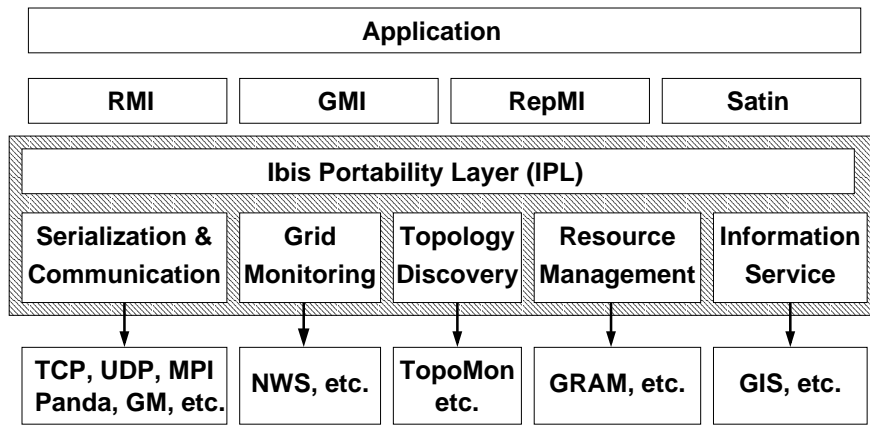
Application

RMI

GMI

RepMI

Satin

Ibis Portability Layer (IPL)

Serialization & Communication

Grid Monitoring

Topology Discovery

Resource Management

Information Service

TCP, UDP, MPI Panda, GM, etc.

NWS, etc.

TopoMon etc.

GRAM, etc.

GIS, etc.